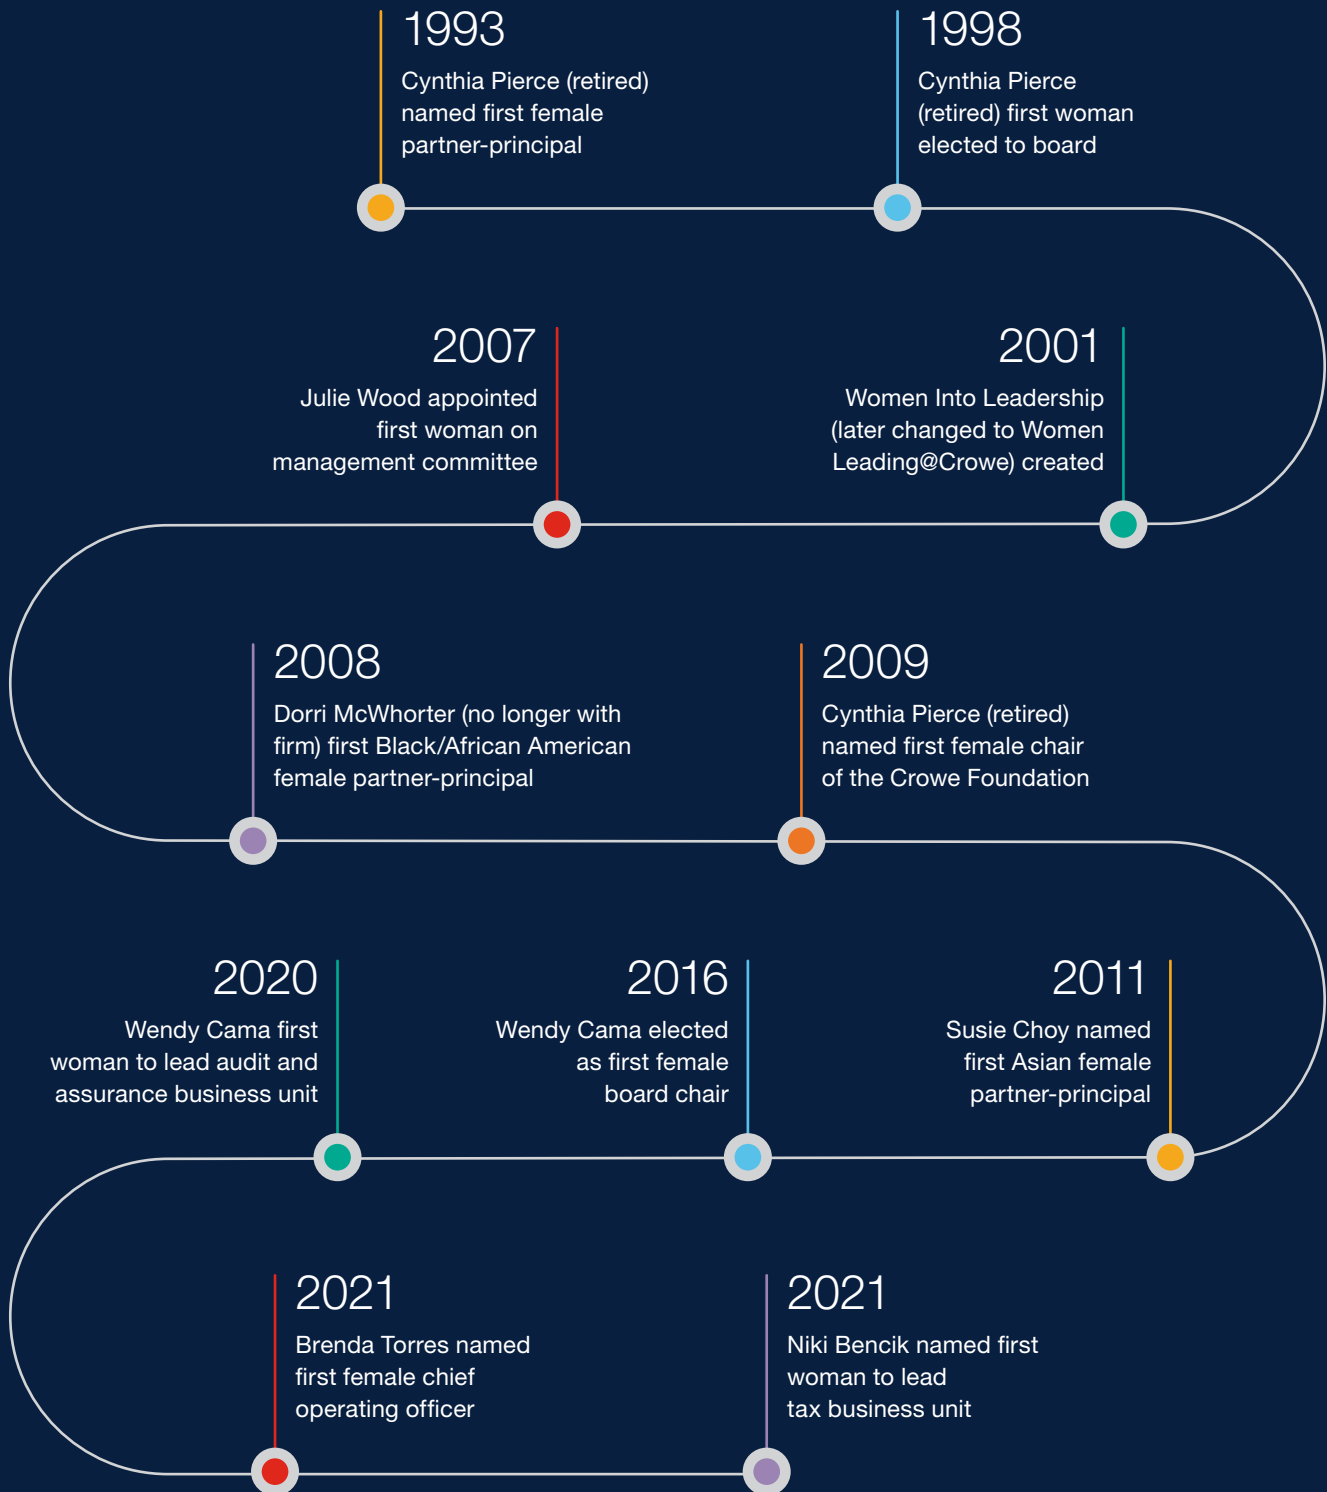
1993
Cynthia Pierce (retired) named first female partner-principal

1998
Cynthia Pierce (retired) first woman elected to board

2007
Julie Wood appointed first woman on management committee

2001
Women Into Leadership (later changed to Women Leading@Crowe) created

2008
Dorri McWhorter (no longer with firm) first Black/African American female partner-principal

2009
Cynthia Pierce (retired) named first female chair of the Crowe Foundation

2020
Wendy Cama first woman to lead audit and assurance business unit

2016
Wendy Cama elected as first female board chair

2011
Susie Choy named first Asian female partner-principal

2021
Brenda Torres named first female chief operating officer

2021
Niki Bencik named first woman to lead tax business unit